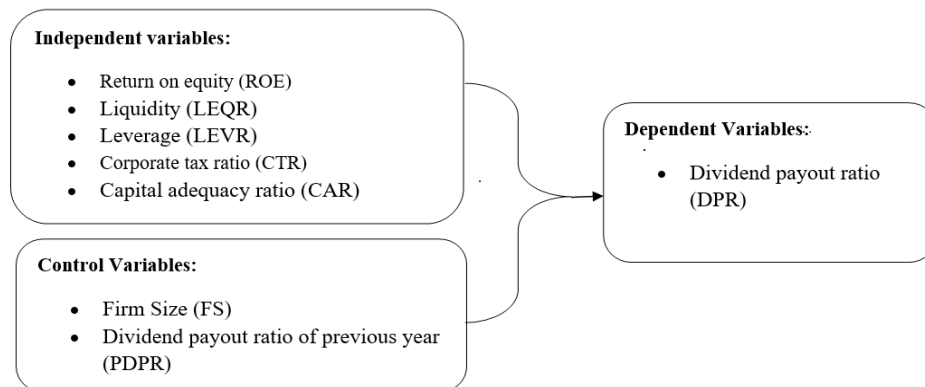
**Independent variables:**

- Return on equity (ROE)
- Liquidity (LEQR)
- Leverage (LEVR)
- Corporate tax ratio (CTR)
- Capital adequacy ratio (CAR)

**Control Variables:**

- Firm Size (FS)
- Dividend payout ratio of previous year (PDPR)

**Dependent Variables:**

- Dividend payout ratio (DPR)